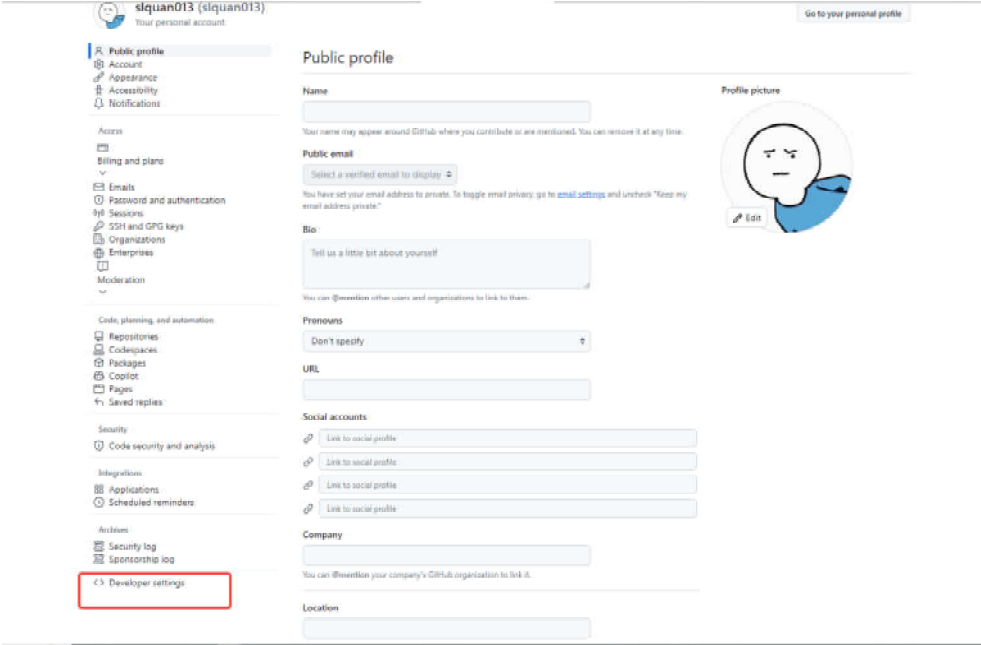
slquan013 (slquan013)
Your personal account

Go to your personal profile

Public profile
Account
Appearance
Accessibility
Notifications

Access
Billing and plans
Emails
Password and authentication
Sessions
SSH and GPG keys
Organizations
Enterprises
Moderation

Code, planning, and automation
Repositories
Codespaces
Packages
Copilot
Pages
Saved replies

Security
Code security and analysis

Integrations
Applications
Scheduled reminders

Archives
Security log
Sponsorship log

Developer settings

Public profile

Name

Your name may appear around GitHub where you contribute or are mentioned. You can remove it at any time.

Public email

Select a verified email to display

You have set your email address to private. To toggle email privacy, go to email settings and uncheck "Keep my email address private."

Bio

Tell us a little bit about yourself

You can @mention other users and organizations to link to them.

Pronouns

Don't specify

URL

Social accounts

Link to social profile
Link to social profile
Link to social profile
Link to social profile

Company

You can @mention your company's GitHub organization to link it.

Location

Profile picture

Edit